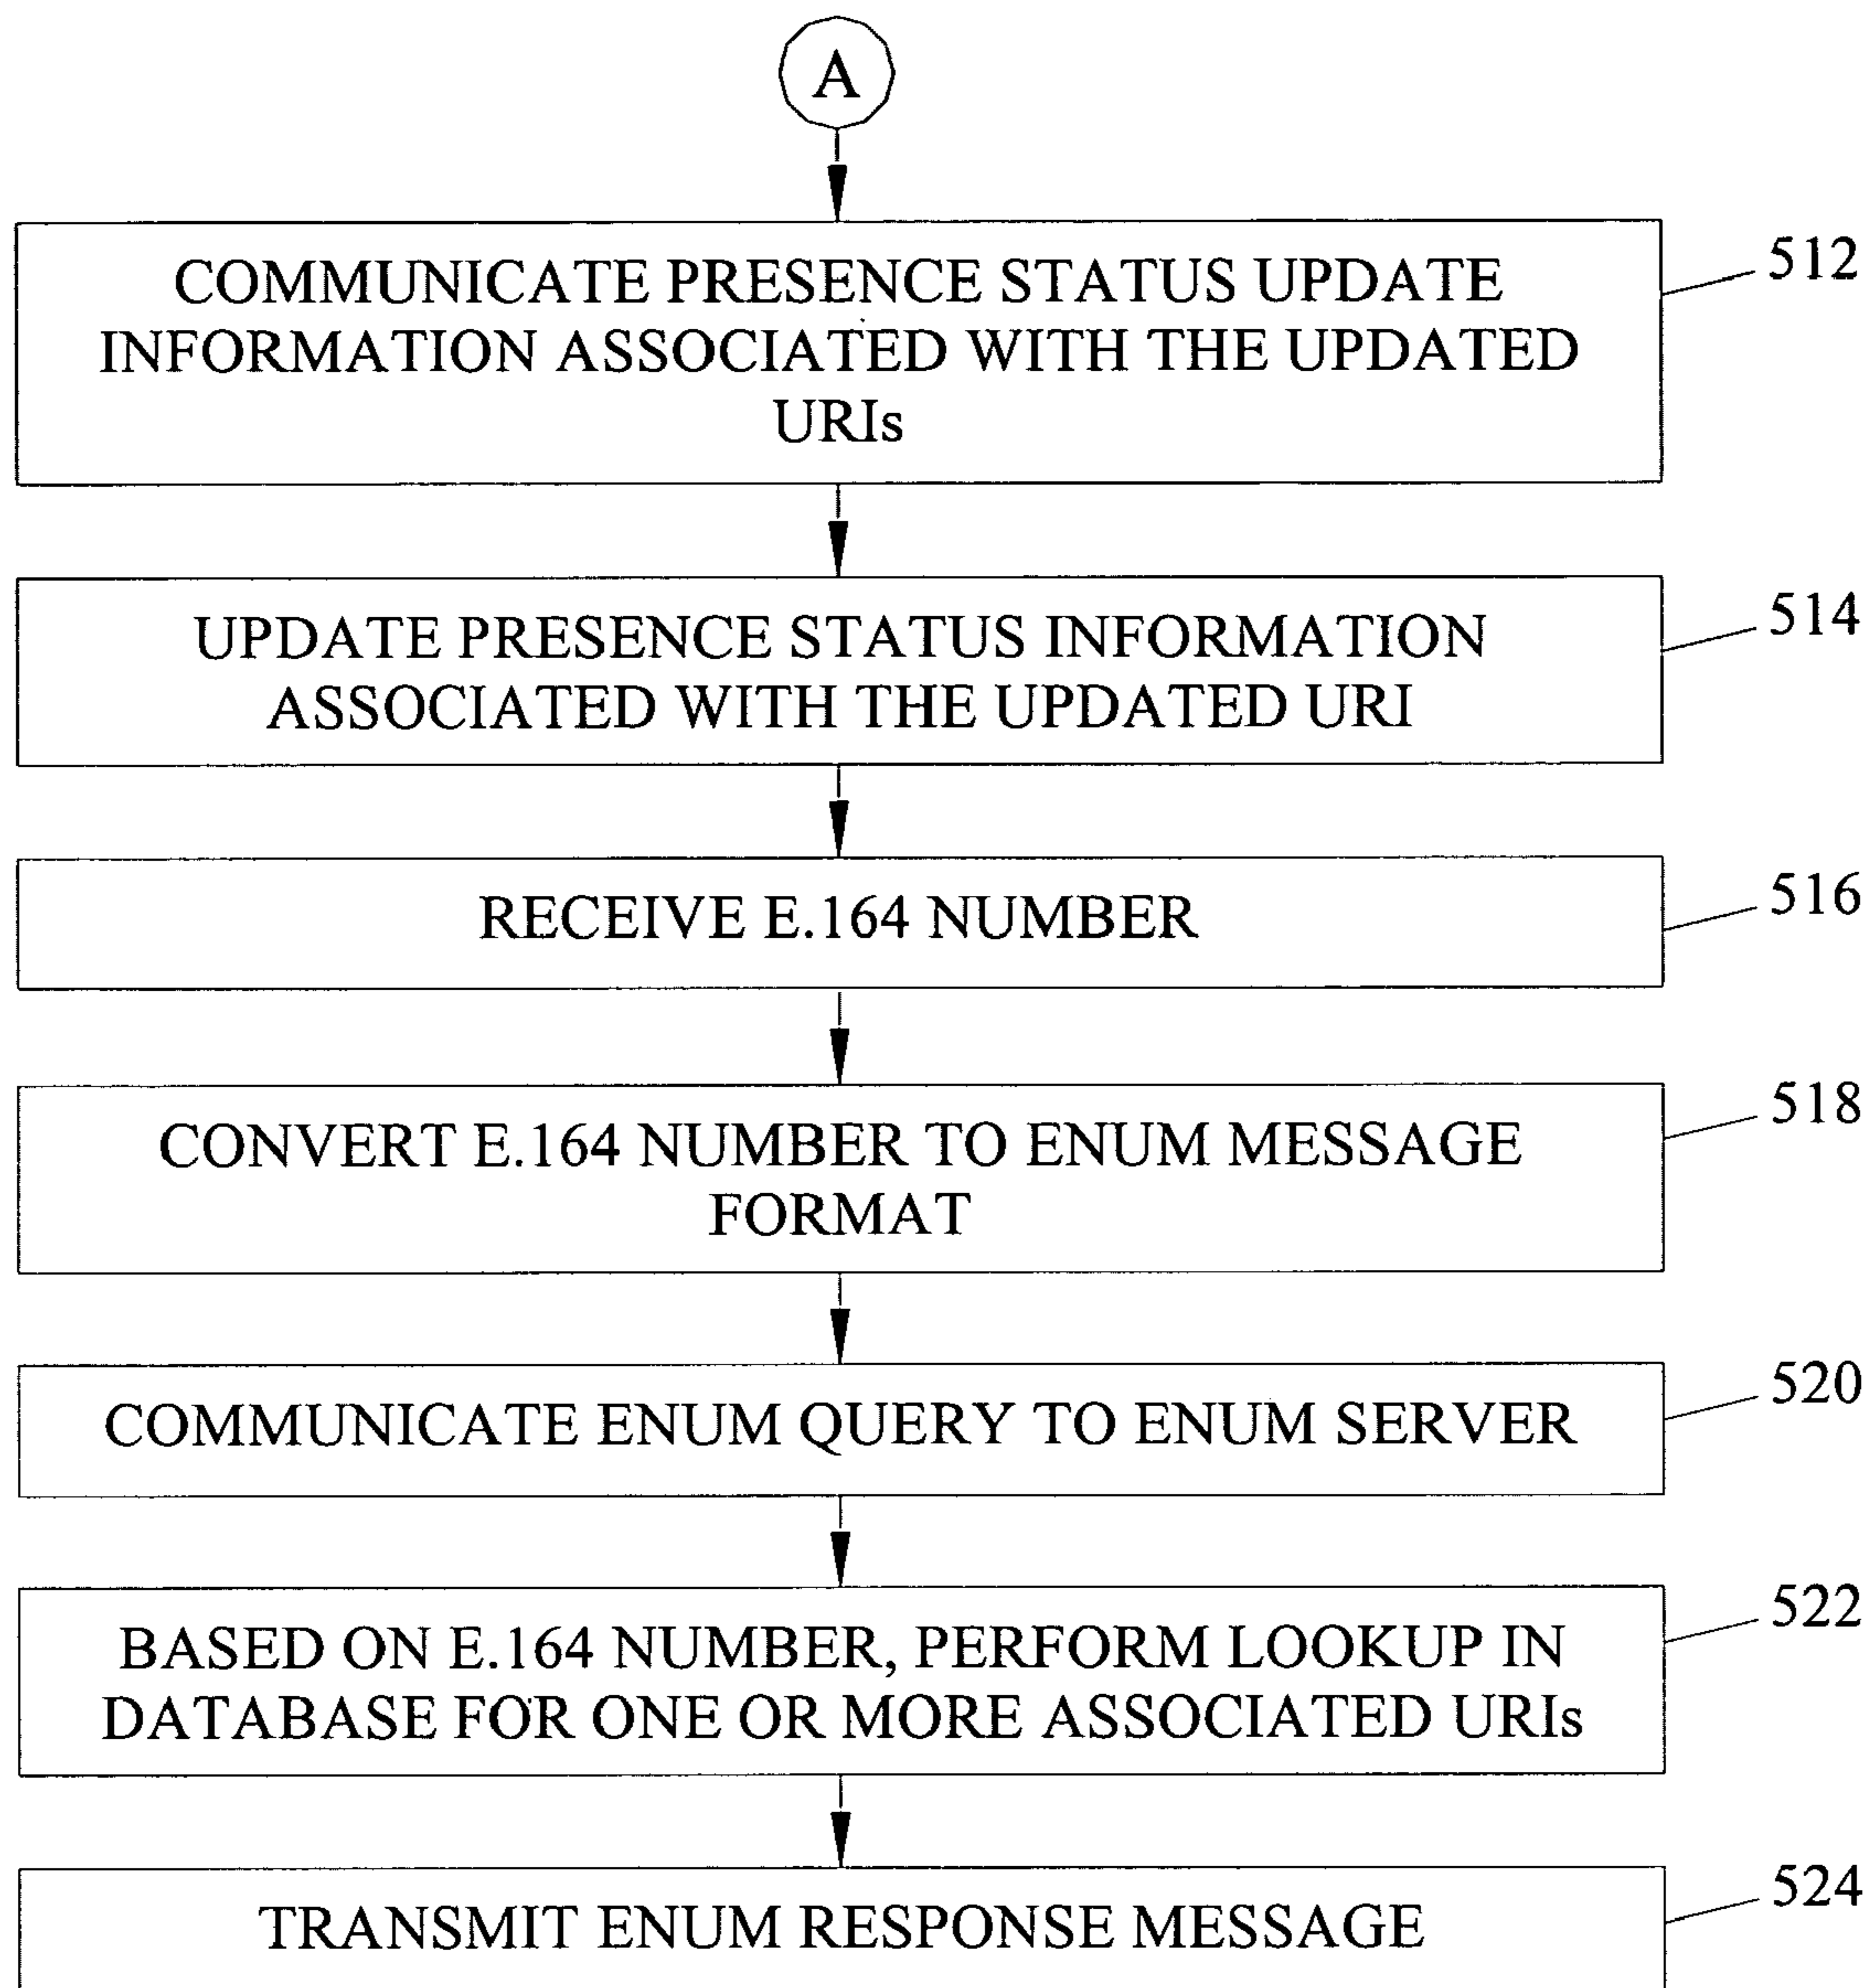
A

COMMUNICATE PRESENCE STATUS UPDATE INFORMATION ASSOCIATED WITH THE UPDATED URIs

512

UPDATE PRESENCE STATUS INFORMATION ASSOCIATED WITH THE UPDATED URI

514

RECEIVE E.164 NUMBER

516

CONVERT E.164 NUMBER TO ENUM MESSAGE FORMAT

518

COMMUNICATE ENUM QUERY TO ENUM SERVER

520

BASED ON E.164 NUMBER, PERFORM LOOKUP IN DATABASE FOR ONE OR MORE ASSOCIATED URIs

522

TRANSMIT ENUM RESPONSE MESSAGE

524